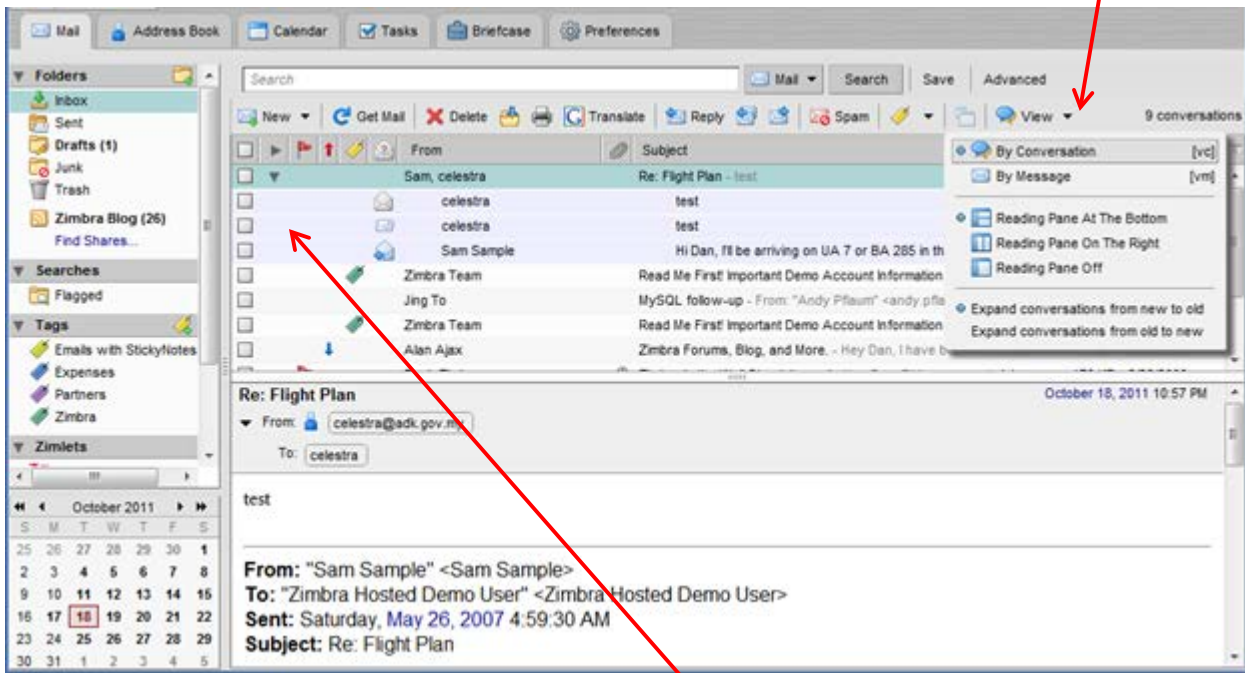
Mail Address Book Calendar Tasks Briefcase Preferences

Folders
Inbox
Sent
Drafts (1)
Junk
Trash
Zimbra Blog (26)
Find Shares...
Searches
Flagged
Tags
Emails with StickyNotes
Expenses
Partners
Zimbra
Zimlets

October 2011

| S | M | T | W | T | F | S |
|---|---|---|---|---|---|---|
| 25 | 26 | 27 | 28 | 29 | 30 | 1 |
| 2 | 3 | 4 | 5 | 6 | 7 | 8 |
| 9 | 10 | 11 | 12 | 13 | 14 | 15 |
| 16 | 17 | 18 | 19 | 20 | 21 | 22 |
| 23 | 24 | 25 | 26 | 27 | 28 | 29 |
| 30 | 31 | 1 | 2 | 3 | 4 | 5 |

Search | Mail | Search | Save | Advanced

New | Get Mail | Delete | Translate | Reply | Spam | View | 9 conversations

| From | Subject |
|---|---|
| Sam, celestra | Re: Flight Plan - test |
| celestra | test |
| celestra | test |
| Sam Sample | Hi Dan, I'll be arriving on UA 7 or BA 285 in th |
| Zimbra Team | Read Me First! Important Demo Account Information |
| Jing To | MySQL follow-up - From: "Andy Pflaum" <andy.pfla |
| Zimbra Team | Read Me First! Important Demo Account Information |
| Alan Ajax | Zimbra Forums, Blog, and More. - Hey Dan, I have b |

By Conversation [vc]
By Message [vm]
Reading Pane At The Bottom
Reading Pane On The Right
Reading Pane Off
Expand conversations from new to old
Expand conversations from old to new

Re: Flight Plan
October 18, 2011 10:57 PM
From: celestra@adk.gov.my
To: celestra

test

From: "Sam Sample" <Sam Sample>
To: "Zimbra Hosted Demo User" <Zimbra Hosted Demo User>
Sent: Saturday, May 26, 2007 4:59:30 AM
Subject: Re: Flight Plan